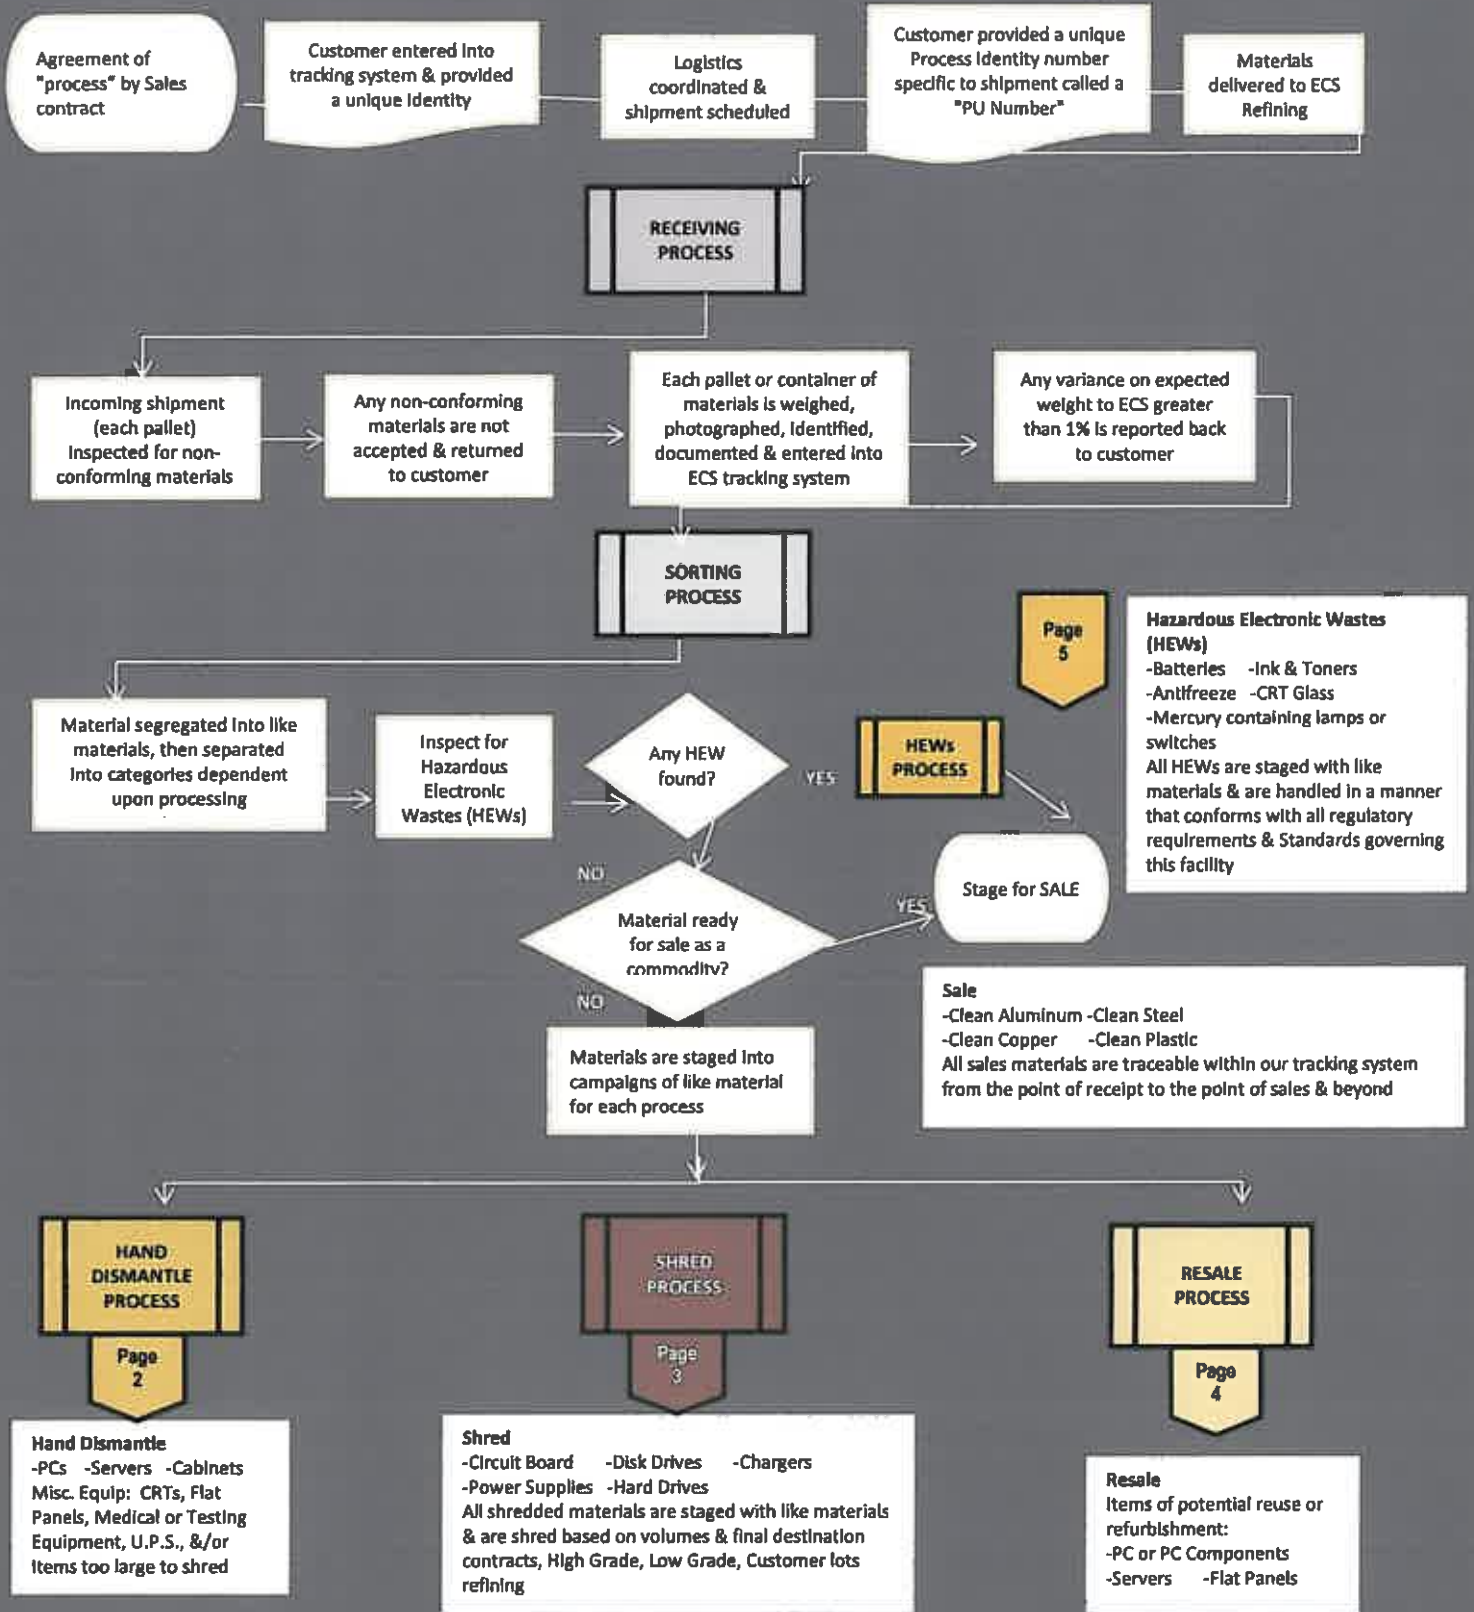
Agreement of "process" by Sales contract

Customer entered into tracking system & provided a unique identity

Logistics coordinated & shipment scheduled

Customer provided a unique Process Identity number specific to shipment called a "PU Number"

Materials delivered to ECS Refining

RECEIVING PROCESS

Incoming shipment (each pallet) inspected for non-conforming materials

Any non-conforming materials are not accepted & returned to customer

Each pallet or container of materials is weighed, photographed, identified, documented & entered into ECS tracking system

Any variance on expected weight to ECS greater than 1% is reported back to customer

SORTING PROCESS

Page 5

Hazardous Electronic Wastes (HEWs)
-Batteries -Ink & Toners
-Antifreeze -CRT Glass
-Mercury containing lamps or switches
All HEWs are staged with like materials & are handled in a manner that conforms with all regulatory requirements & Standards governing this facility

Material segregated into like materials, then separated into categories dependent upon processing

Inspect for Hazardous Electronic Wastes (HEWs)

Any HEW found?

YES

HEWs PROCESS

NO

Stage for SALE

YES

Material ready for sale as a commodity?

NO

Materials are staged into campaigns of like material for each process

Sale
-Clean Aluminum -Clean Steel
-Clean Copper -Clean Plastic
All sales materials are traceable within our tracking system from the point of receipt to the point of sales & beyond

HAND DISMANTLE PROCESS

Page 2

SHRED PROCESS

Page 3

RESALE PROCESS

Page 4

Hand Dismantle
-PCs -Servers -Cabinets
Misc. Equip: CRTs, Flat Panels, Medical or Testing Equipment, U.P.S., &/or items too large to shred

Shred
-Circuit Board -Disk Drives -Chargers
-Power Supplies -Hard Drives
All shredded materials are staged with like materials & are shred based on volumes & final destination contracts, High Grade, Low Grade, Customer lots refining

Resale
Items of potential reuse or refurbishment:
-PC or PC Components
-Servers -Flat Panels